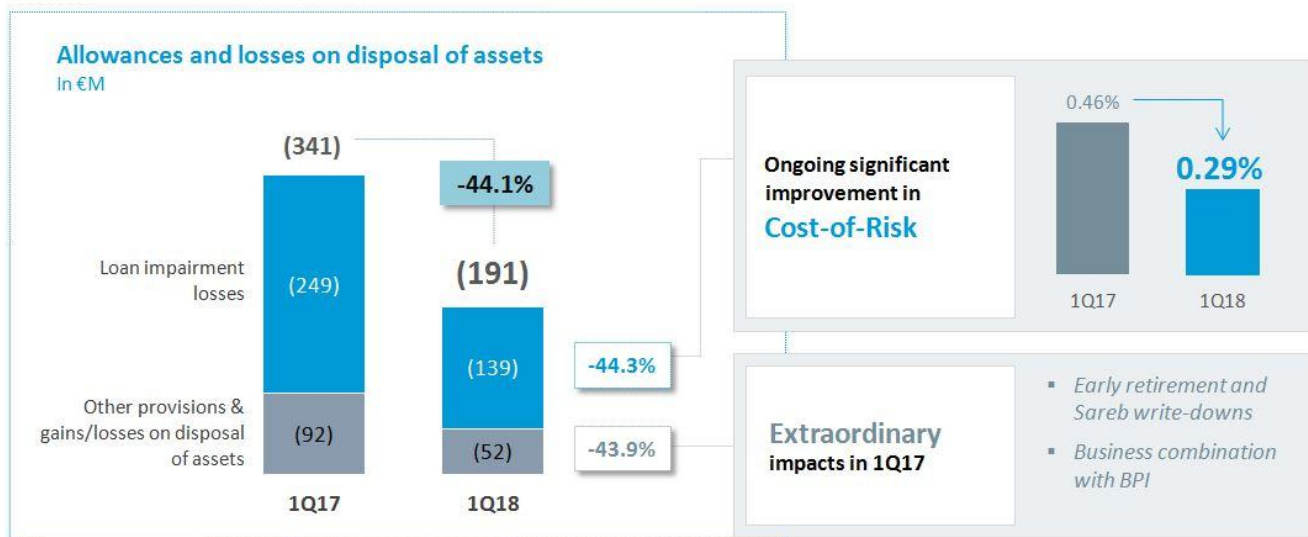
Allowances and losses on disposal of assets
In €M

(341)

-44.1%

(191)

Loan impairment losses

(249)

(139)

Other provisions & gains/losses on disposal of assets

(92)

(52)

1Q17

1Q18

-44.3%

-43.9%

Ongoing significant improvement in
Cost-of-Risk

0.46%

0.29%

1Q17

1Q18

Extraordinary impacts in 1Q17

▪ Early retirement and Sareb write-downs

▪ Business combination with BPI